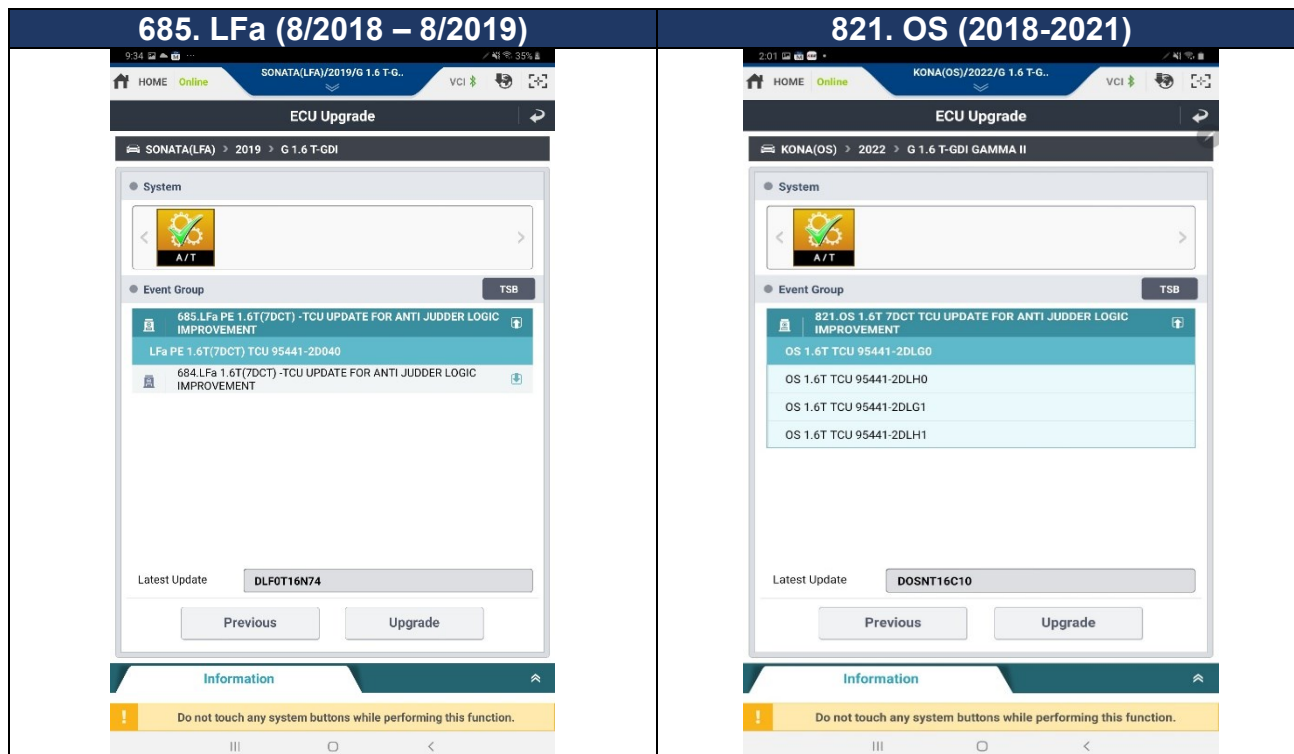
685. LFa (8/2018 – 8/2019)

9:34 35%

HOME Online SONATA(LFA)/2019/G 1.6 T-G.. VCI

ECU Upgrade

SONATA(LFA) > 2019 > G 1.6 T-GDI

System

A/T

Event Group TSB

685.LFa PE 1.6T(7DCT) -TCU UPDATE FOR ANTI JUDDER LOGIC IMPROVEMENT

LFa PE 1.6T(7DCT) TCU 95441-2D040

684.LFa 1.6T(7DCT) -TCU UPDATE FOR ANTI JUDDER LOGIC IMPROVEMENT

Latest Update DLF0T16N74

Previous Upgrade

Information

Do not touch any system buttons while performing this function.

821. OS (2018-2021)

2:01

HOME Online KONA(OS)/2022/G 1.6 T-G.. VCI

ECU Upgrade

KONA(OS) > 2022 > G 1.6 T-GDI GAMMA II

System

A/T

Event Group TSB

821.OS 1.6T 7DCT TCU UPDATE FOR ANTI JUDDER LOGIC IMPROVEMENT

OS 1.6T TCU 95441-2DLG0

OS 1.6T TCU 95441-2DLH0

OS 1.6T TCU 95441-2DLG1

OS 1.6T TCU 95441-2DLH1

Latest Update DOSNT16C10

Previous Upgrade

Information

Do not touch any system buttons while performing this function.